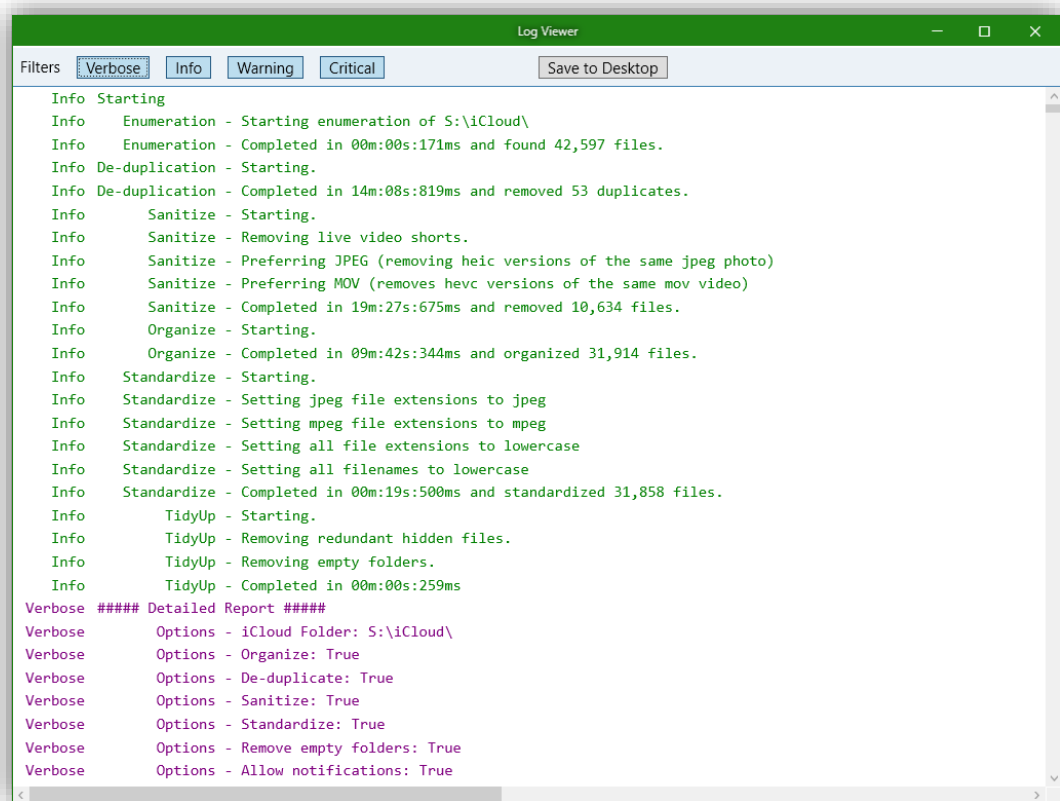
Log Viewer

Filters Verbose Info Warning Critical Save to Desktop

Info Starting
Info Enumeration - Starting enumeration of S:\iCloud\
Info Enumeration - Completed in 00m:00s:171ms and found 42,597 files.
Info De-duplication - Starting.
Info De-duplication - Completed in 14m:08s:819ms and removed 53 duplicates.
Info Sanitize - Starting.
Info Sanitize - Removing live video shorts.
Info Sanitize - Preferring JPEG (removing heic versions of the same jpeg photo)
Info Sanitize - Preferring MOV (removes hevc versions of the same mov video)
Info Sanitize - Completed in 19m:27s:675ms and removed 10,634 files.
Info Organize - Starting.
Info Organize - Completed in 09m:42s:344ms and organized 31,914 files.
Info Standardize - Starting.
Info Standardize - Setting jpeg file extensions to jpeg
Info Standardize - Setting mpeg file extensions to mpeg
Info Standardize - Setting all file extensions to lowercase
Info Standardize - Setting all filenames to lowercase
Info Standardize - Completed in 00m:19s:500ms and standardized 31,858 files.
Info TidyUp - Starting.
Info TidyUp - Removing redundant hidden files.
Info TidyUp - Removing empty folders.
Info TidyUp - Completed in 00m:00s:259ms
Verbose ##### Detailed Report #####
Verbose Options - iCloud Folder: S:\iCloud\
Verbose Options - Organize: True
Verbose Options - De-duplicate: True
Verbose Options - Sanitize: True
Verbose Options - Standardize: True
Verbose Options - Remove empty folders: True
Verbose Options - Allow notifications: True